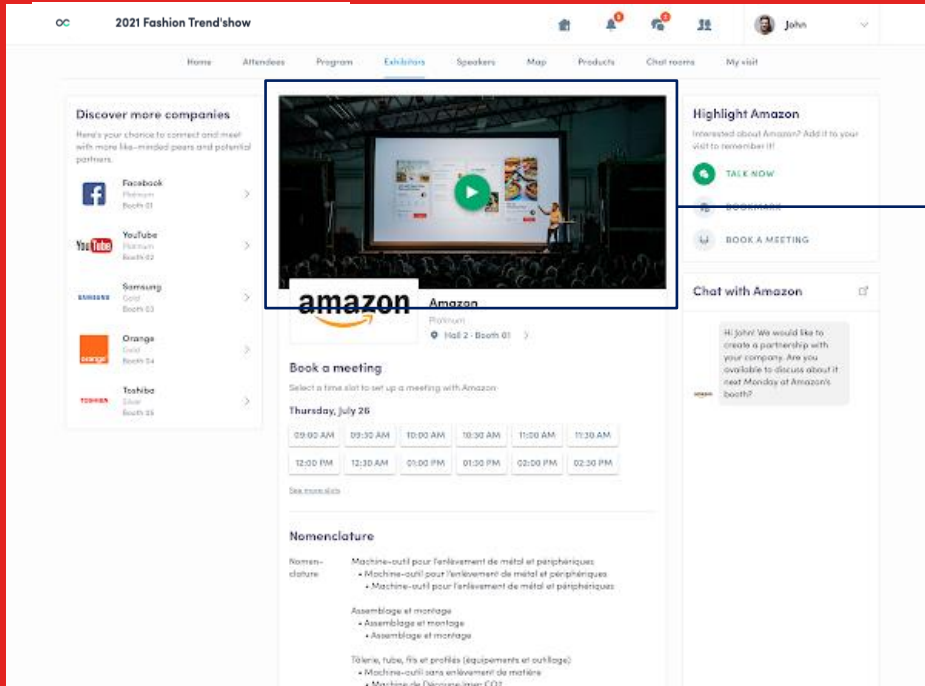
2021 Fashion Trend'show

John

Home Attendees Program Exhibitors Speakers Map Products Chat rooms My visit

Discover more companies

Here's your chance to connect and meet with more like-minded peers and potential partners.

Facebook
Platinum
Booth 01

YouTube
Platinum
Booth 02

Samsung
Gold
Booth 03

Orange
Gold
Booth 04

Toshiba
Silver
Booth 05

amazon

Amazon
Platinum
Hall 2 · Booth 01

Book a meeting

Select a time slot to set up a meeting with Amazon

Thursday, July 26

| 09:00 AM | 09:30 AM | 10:00 AM | 10:30 AM | 11:00 AM | 11:30 AM |
|---|---|---|---|---|---|
| 12:00 PM | 12:30 AM | 01:00 PM | 01:30 PM | 02:00 PM | 02:30 PM |

See more slots

Nomenclature

Nomenclature

Machine-outil pour l'enlèvement de métal et périphériques
• Machine-outil pour l'enlèvement de métal et périphériques
• Machine-outil pour l'enlèvement de métal et périphériques

Assemblage et montage
• Assemblage et montage
• Assemblage et montage

Tôlerie, tube, fils et profilés (équipements et outillage)
• Machine-outil sans enlèvement de matière
• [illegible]

Highlight Amazon

Interested about Amazon? Add it to your visit to remember it!

TALK NOW

BOOKMARK

BOOK A MEETING

Chat with Amazon

Hi John! We would like to create a partnership with your company. Are you available to discuss about it next Monday at Amazon's booth?